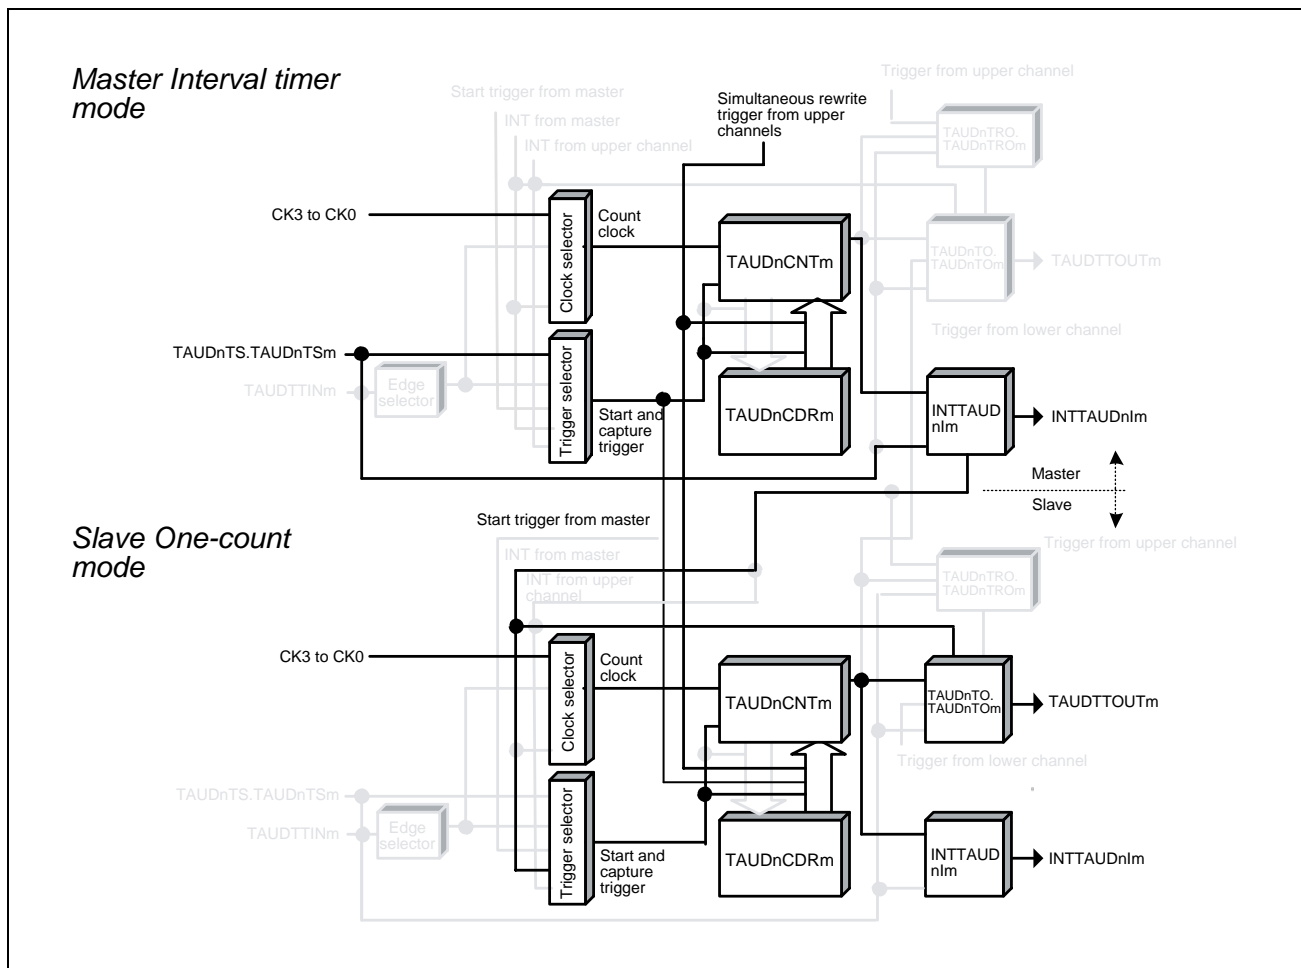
Master Interval timer mode

Start trigger from master

INT from master

INT from upper channel

Simultaneous rewrite trigger from upper channels

Trigger from upper channel

TAUDnTRO. TAUDnTROm

CK3 to CK0

Clock selector

Count clock

TAUDnCNTm

TAUDnTO. TAUDnTOm

TAUDTTOUTm

Trigger from lower channel

TAUDnTS.TAUDnTSm

TAUDTTINm

Edge selector

Trigger selector

Start and capture trigger

TAUDnCDRm

INTTAUD nIm

INTTAUDnIm

Master

Slave

Start trigger from master

Slave One-count mode

INT from master

INT from upper channel

Trigger from upper channel

TAUDnTRO. TAUDnTROm

CK3 to CK0

Clock selector

Count clock

TAUDnCNTm

TAUDnTO. TAUDnTOm

TAUDTTOUTm

Trigger from lower channel

TAUDnTS.TAUDnTSm

TAUDTTINm

Edge selector

Trigger selector

Start and capture trigger

TAUDnCDRm

INTTAUD nIm

INTTAUDnIm